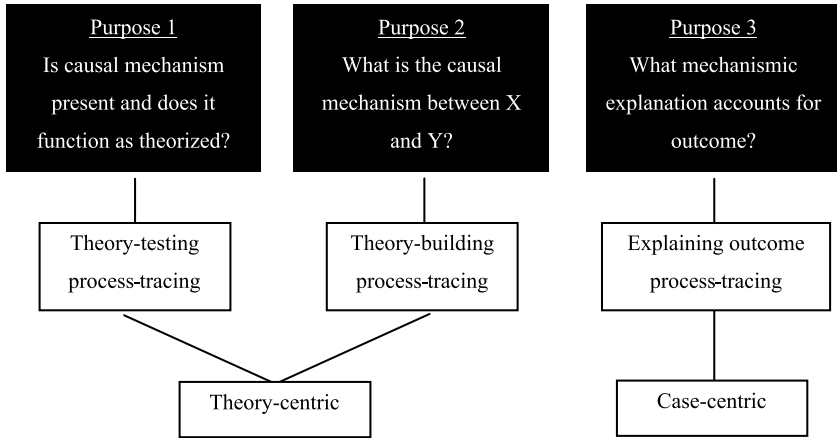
Purpose 1
Is causal mechanism present and does it function as theorized?

Purpose 2
What is the causal mechanism between X and Y?

Purpose 3
What mechanismic explanation accounts for outcome?

Theory-testing process-tracing

Theory-building process-tracing

Explaining outcome process-tracing

Theory-centric

Case-centric